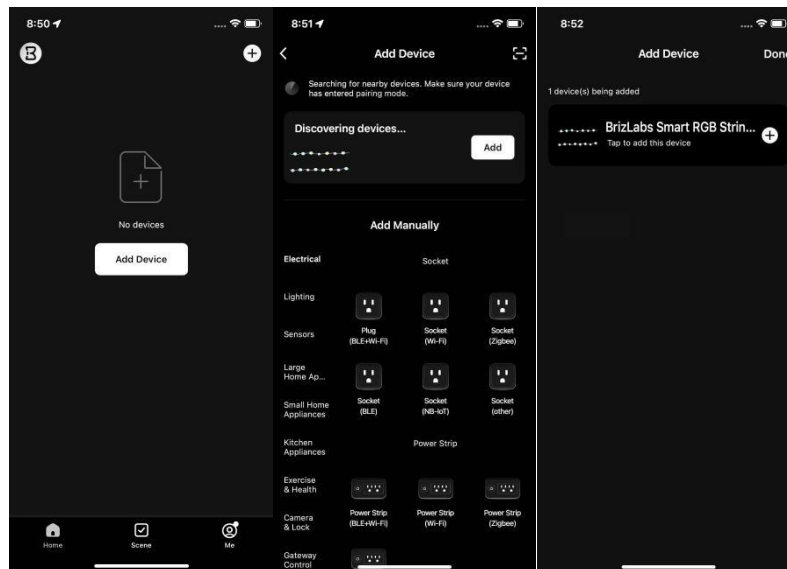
8:50

No devices

Add Device

Home
Scene
Me

8:51

Add Device

Searching for nearby devices. Make sure your device has entered pairing mode.

Discovering devices...

Add

Add Manually

Electrical
Lighting
Sensors
Large Home Ap...
Small Home Appliances
Kitchen Appliances
Exercise & Health
Camera & Lock
Gateway Control

Socket

Plug (BLE+Wi-Fi)
Socket (Wi-Fi)
Socket (Zigbee)
Socket (BLE)
Socket (NB-IoT)
Socket (other)

Power Strip

Power Strip (BLE+Wi-Fi)
Power Strip (Wi-Fi)
Power Strip (Zigbee)

8:52

Add Device

Done

1 device(s) being added

BrizLabs Smart RGB Strin...
Tap to add this device